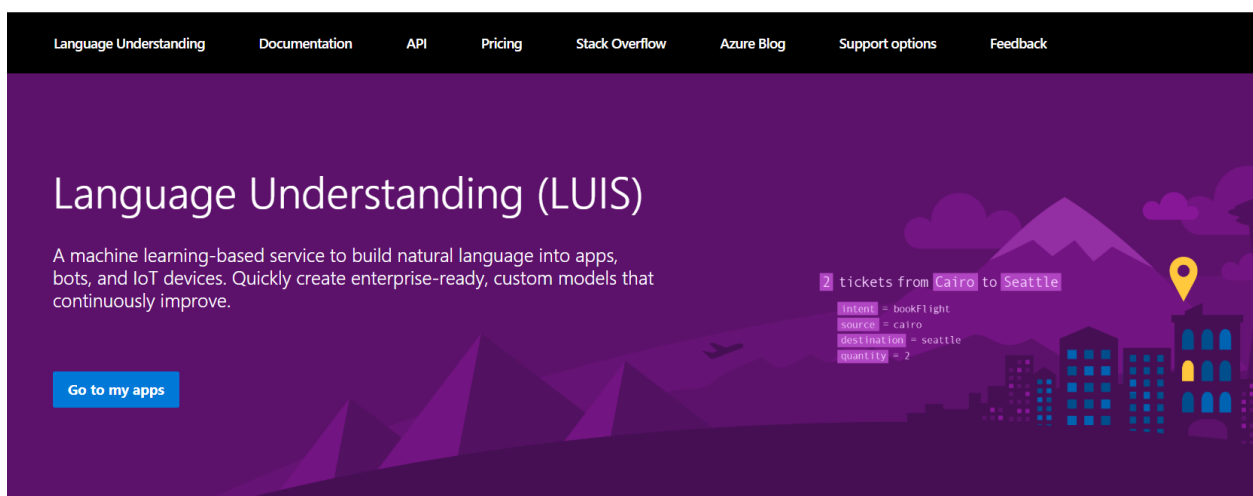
Language Understanding Documentation API Pricing Stack Overflow Azure Blog Support options Feedback

Language Understanding (LUIS)

A machine learning-based service to build natural language into apps, bots, and IoT devices. Quickly create enterprise-ready, custom models that continuously improve.

Go to my apps

2 tickets from Cairo to Seattle

intent = bookFlight
source = cairo
destination = seattle
quantity = 2